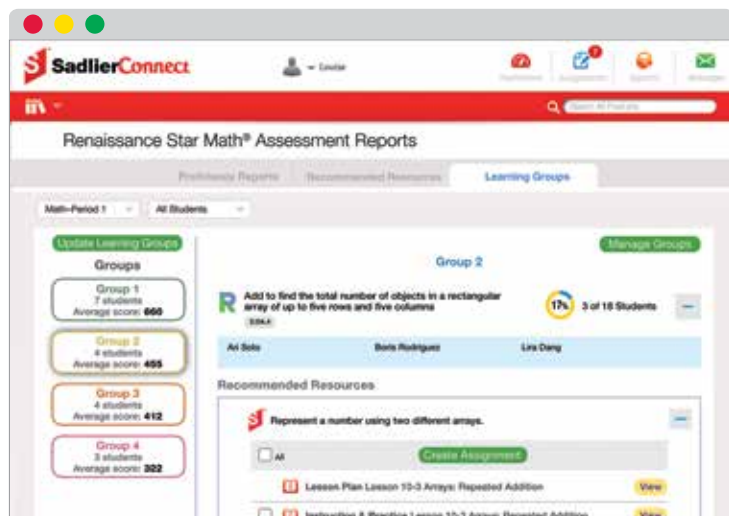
SadlierConnect

Louise

Dashboard Assignments Reports Messages

Search All Products

Renaissance Star Math® Assessment Reports

Proficiency Reports Recommended Resources Learning Groups

Math-Period 1 All Students

Update Learning Groups

Groups

Group 1
7 students
Average score: 660

Group 2
4 students
Average score: 455

Group 3
4 students
Average score: 412

Group 4
3 students
Average score: 322

Manage Groups

Group 2

R Add to find the total number of objects in a rectangular array of up to five rows and five columns

2.OA.4

17% 3 of 18 Students

Ari Soto Boris Rodriguez Lira Dang

Recommended Resources

Represent a number using two different arrays.

All

Create Assignment

Lesson Plan Lesson 10-3 Arrays: Repeated Addition View

Instruction & Practice Lesson 10-3 Arrays: Repeated Addition View